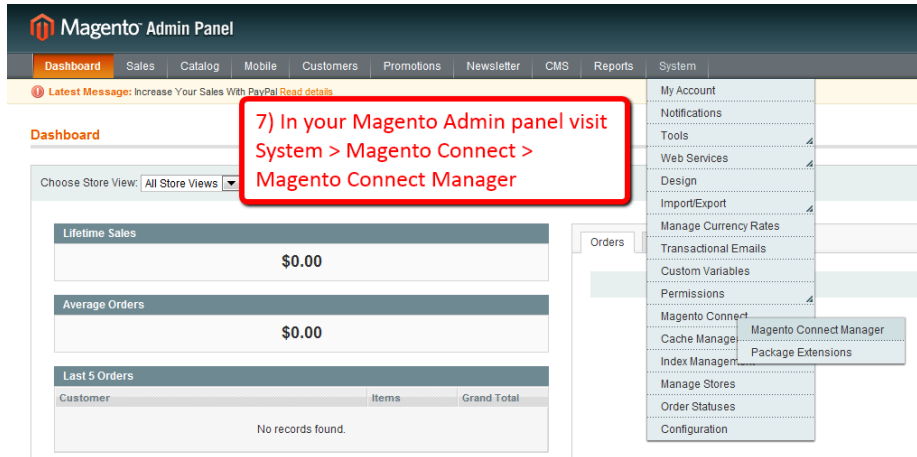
Magento Admin Panel

Dashboard | Sales | Catalog | Mobile | Customers | Promotions | Newsletter | CMS | Reports | System

Latest Message: Increase Your Sales With PayPal Read details

Dashboard

7) In your Magento Admin panel visit System > Magento Connect > Magento Connect Manager

Choose Store View: All Store Views

Lifetime Sales
$0.00

Average Orders
$0.00

Last 5 Orders

| Customer | Items | Grand Total |
|---|---|---|
| No records found. | | |

Orders

My Account
Notifications
Tools
Web Services
Design
Import/Export
Manage Currency Rates
Transactional Emails
Custom Variables
Permissions
Magento Connect
Cache Manage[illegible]
Index Managem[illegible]
Manage Stores
Order Statuses
Configuration

Magento Connect Manager
Package Extensions